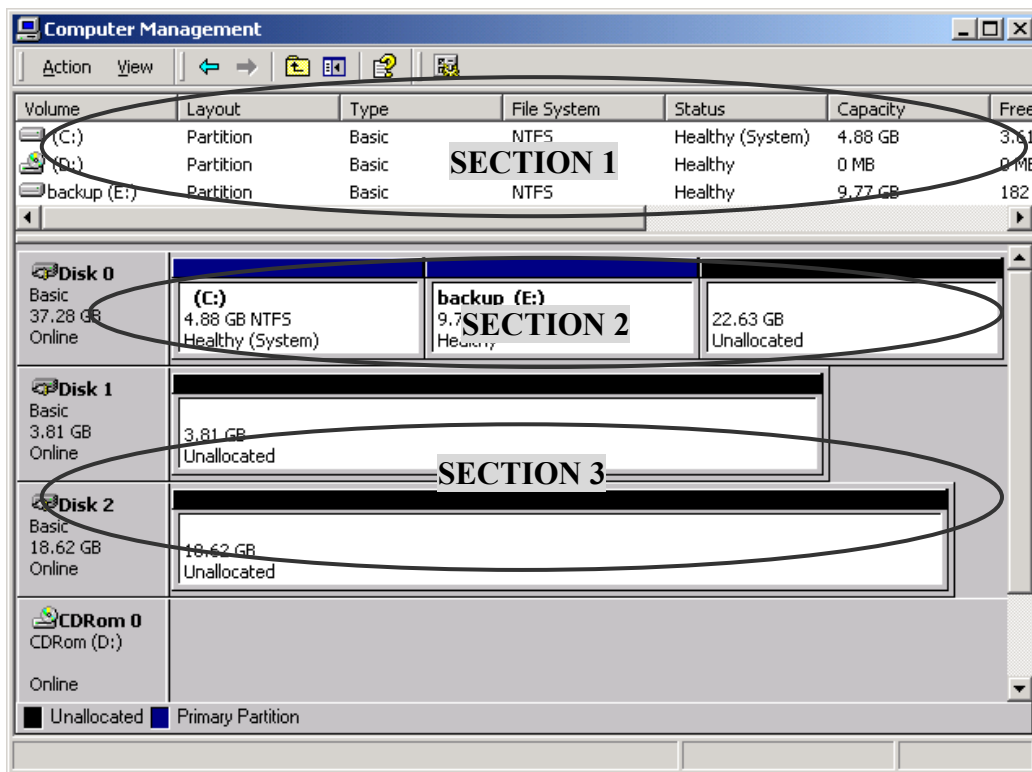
Computer Management

Action View

| Volume | Layout | Type | File System | Status | Capacity | Free |
|---|---|---|---|---|---|---|
| (C:) | Partition | Basic | NTFS | Healthy (System) | 4.88 GB | 3.6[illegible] |
| (D:) | Partition | Basic | | Healthy | 0 MB | 0 M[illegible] |
| backup (E:) | Partition | Basic | NTFS | Healthy | 9.77 GB | 182 |

SECTION 1

Disk 0
Basic
37.28 GB
Online

(C:)
4.88 GB NTFS
Healthy (System)

backup (E:)
9.7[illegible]
Healthy

22.63 GB
Unallocated

SECTION 2

Disk 1
Basic
3.81 GB
Online

3.81 GB
Unallocated

SECTION 3

Disk 2
Basic
18.62 GB
Online

18.62 GB
Unallocated

CDRom 0
CDRom (D:)

Online

Unallocated Primary Partition